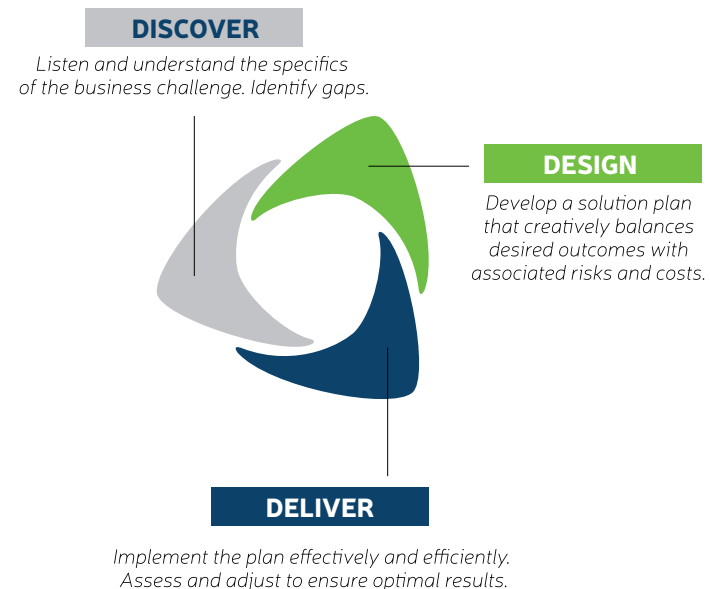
DISCOVER

Listen and understand the specifics of the business challenge. Identify gaps.

DESIGN

Develop a solution plan that creatively balances desired outcomes with associated risks and costs.

DELIVER

Implement the plan effectively and efficiently. Assess and adjust to ensure optimal results.